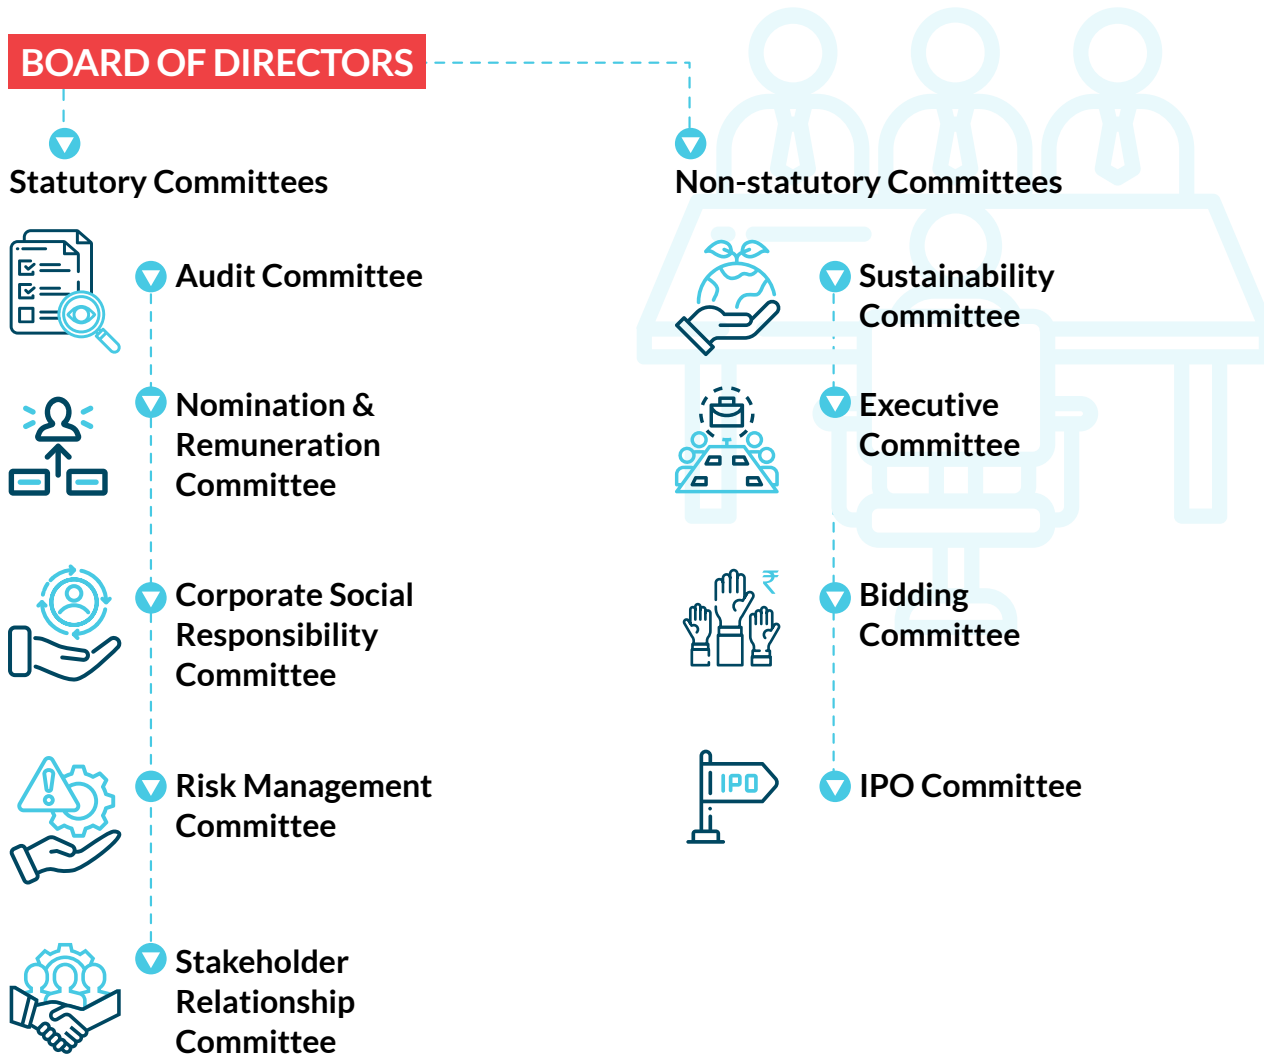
BOARD OF DIRECTORS

Statutory Committees

Audit Committee

Nomination & Remuneration Committee

Corporate Social Responsibility Committee

Risk Management Committee

Stakeholder Relationship Committee

Non-statutory Committees

Sustainability Committee

Executive Committee

₹

Bidding Committee

IPO

IPO Committee